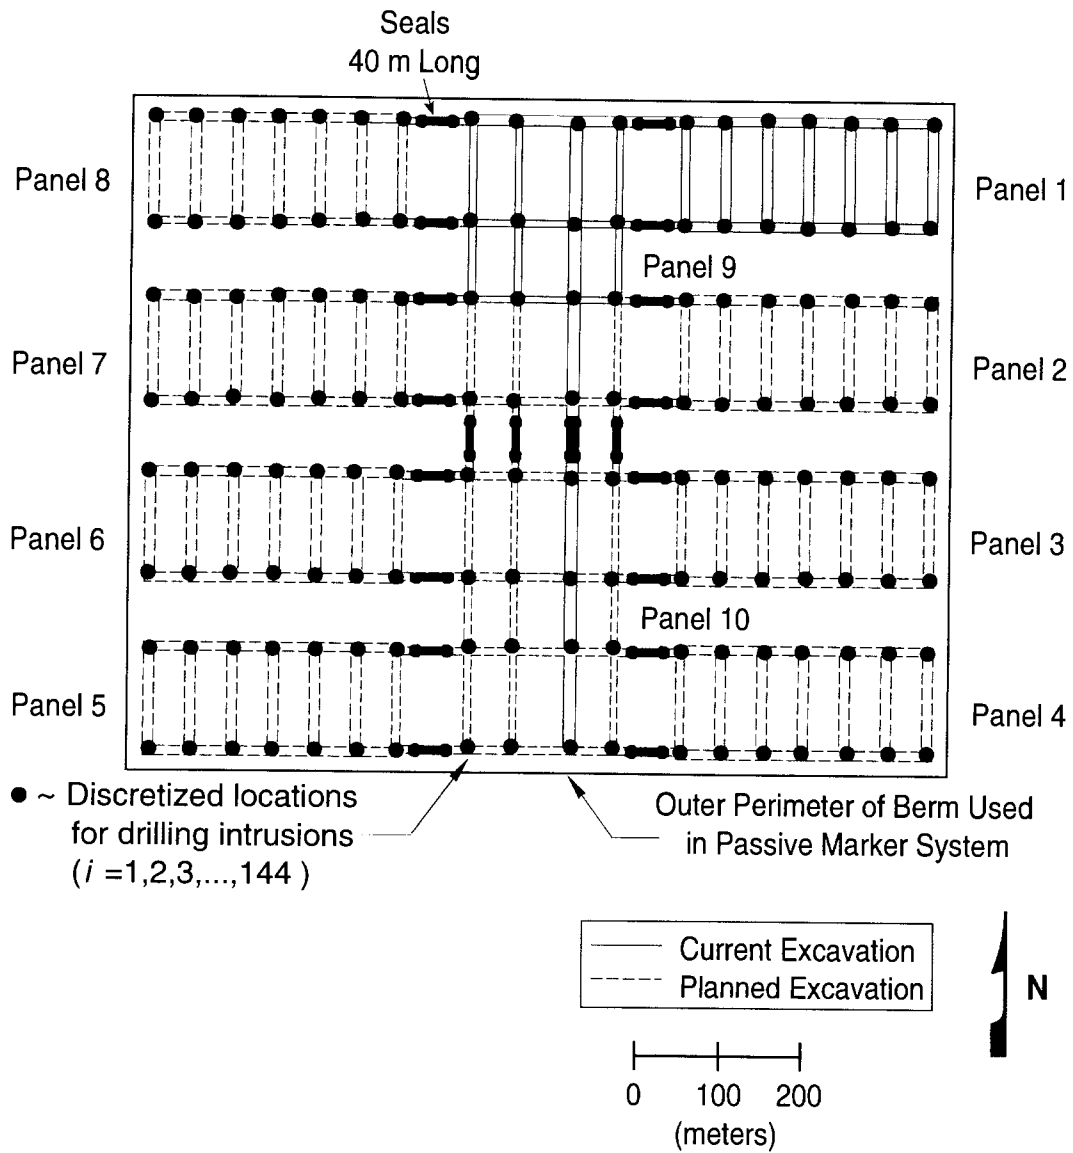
Seals
40 m Long

Panel 8

Panel 1

Panel 9

Panel 7

Panel 2

Panel 6

Panel 3

Panel 10

Panel 5

Panel 4

● ~ Discretized locations for drilling intrusions ($i$ =1,2,3,...,144 )

Outer Perimeter of Berm Used in Passive Marker System

Current Excavation
Planned Excavation

N

0 100 200
(meters)